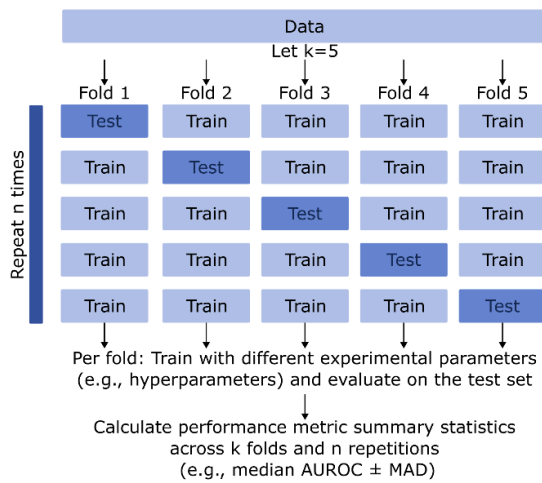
Data

Let k=5

Repeat n times

| Fold 1 | Fold 2 | Fold 3 | Fold 4 | Fold 5 |
|---|---|---|---|---|
| Test | Train | Train | Train | Train |
| Train | Test | Train | Train | Train |
| Train | Train | Test | Train | Train |
| Train | Train | Train | Test | Train |
| Train | Train | Train | Train | Test |

Per fold: Train with different experimental parameters (e.g., hyperparameters) and evaluate on the test set

Calculate performance metric summary statistics across k folds and n repetitions (e.g., median AUROC ± MAD)